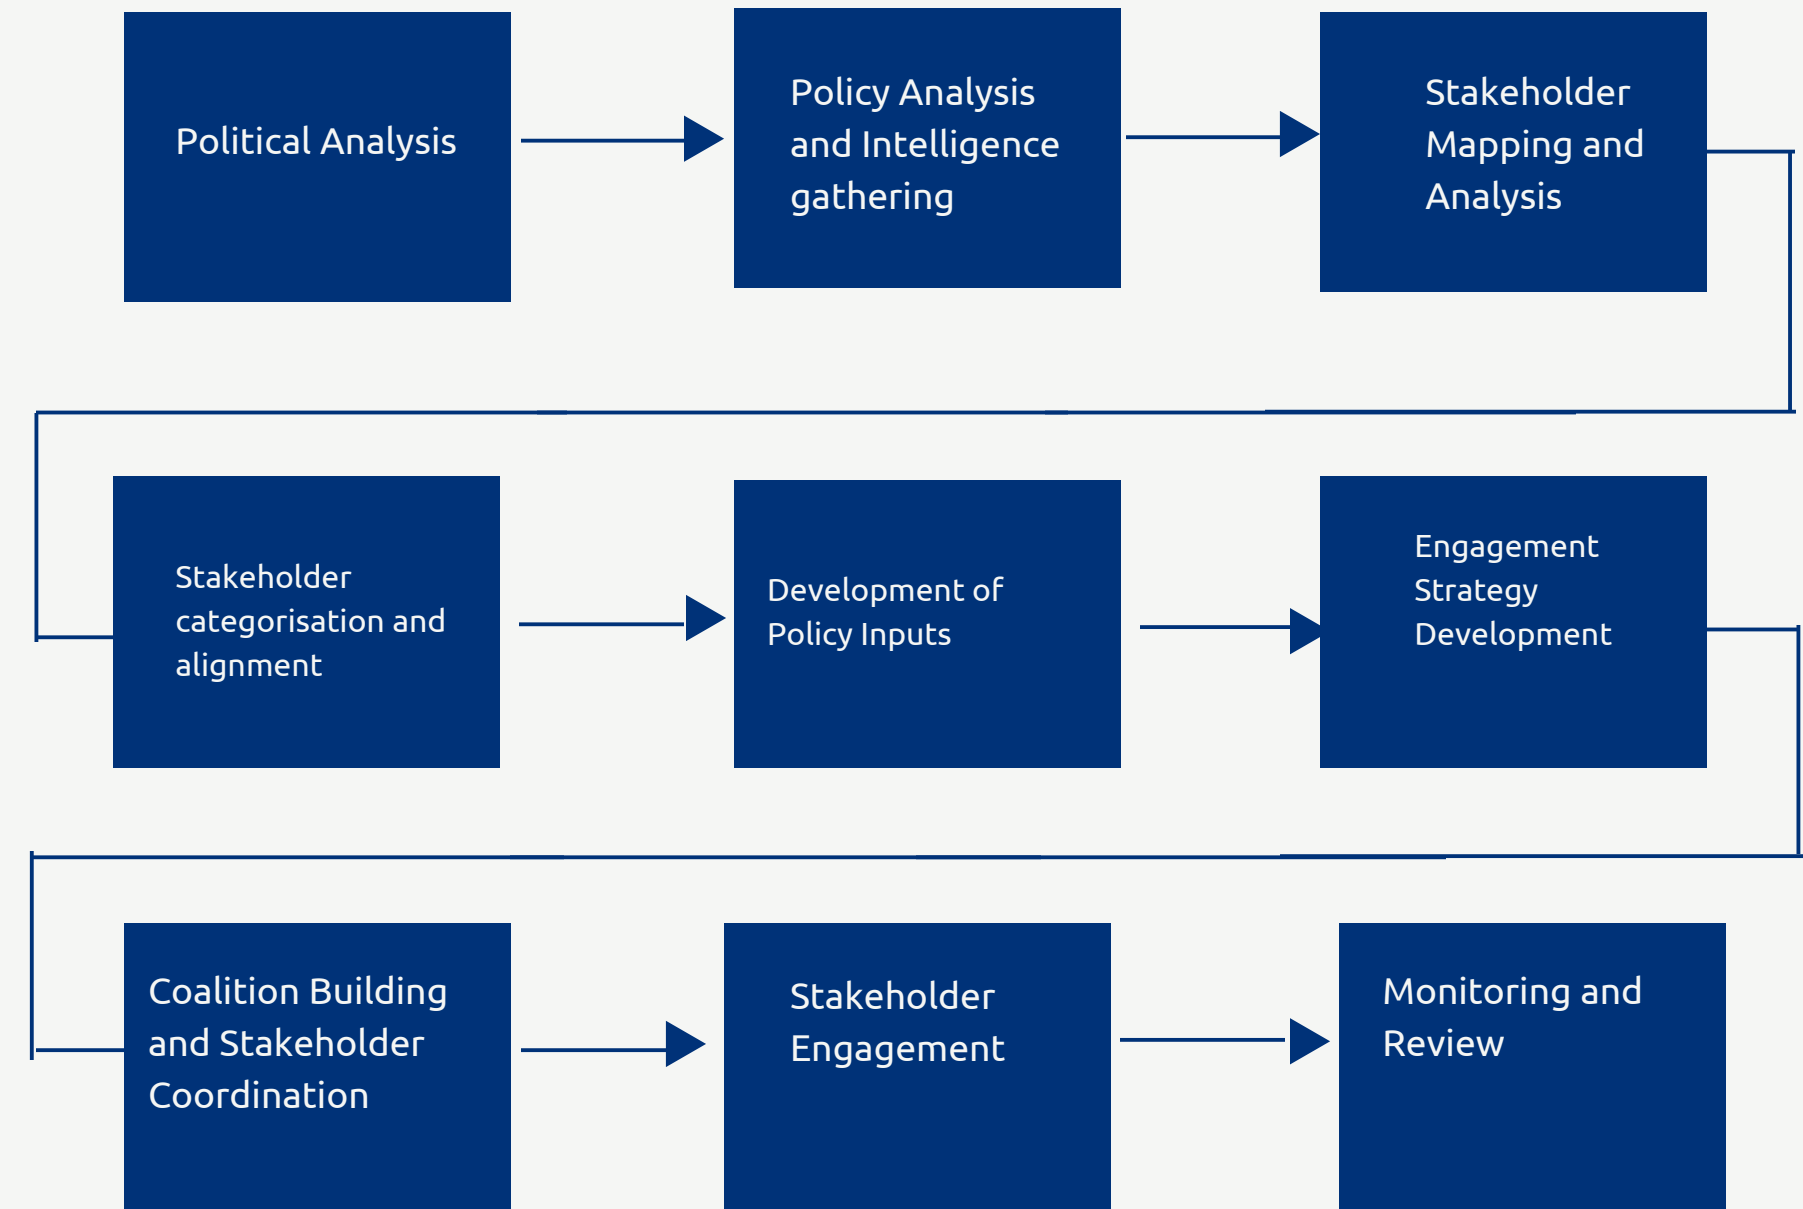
Political Analysis

Policy Analysis and Intelligence gathering

Stakeholder Mapping and Analysis

Stakeholder categorisation and alignment

Development of Policy Inputs

Engagement Strategy Development

Coalition Building and Stakeholder Coordination

Stakeholder Engagement

Monitoring and Review